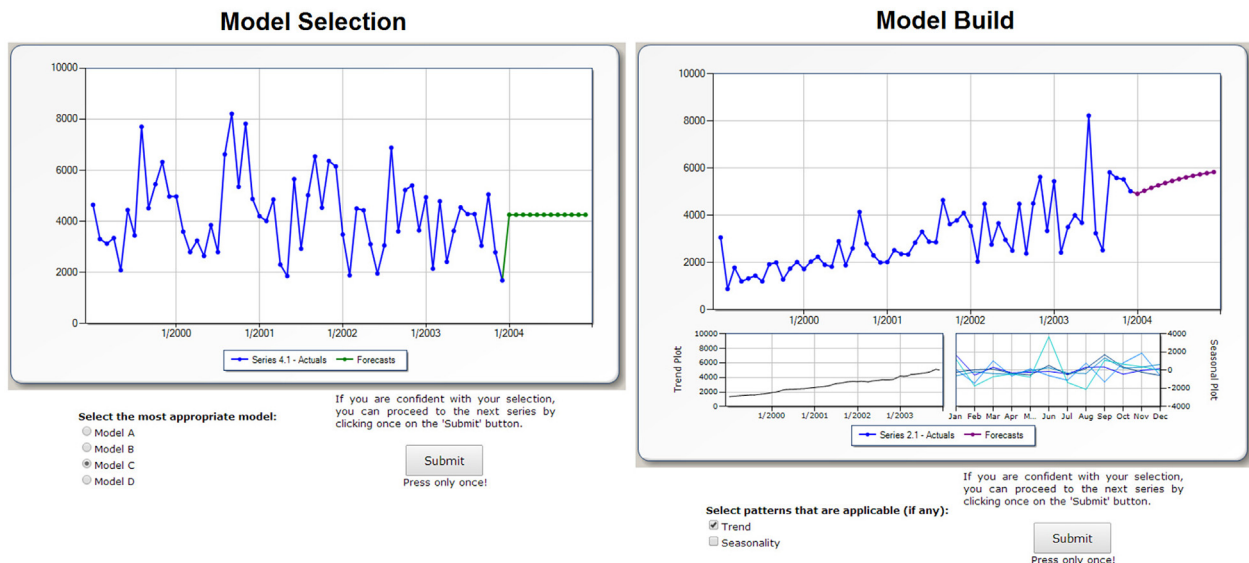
Model Selection

10000
8000
6000
4000
2000
0
1/2000
1/2001
1/2002
1/2003
1/2004

Series 4.1 - Actuals
Forecasts

Select the most appropriate model:
Model A
Model B
Model C
Model D

If you are confident with your selection, you can proceed to the next series by clicking once on the 'Submit' button.

Submit
Press only once!

Model Build

10000
8000
6000
4000
2000
0
1/2000
1/2001
1/2002
1/2003
1/2004

Trend Plot
10000
8000
6000
4000
2000
0
1/2000
1/2001
1/2002
1/2003

Seasonal Plot
4000
2000
0
-2000
-4000
Jan Feb Mar Apr M... Jun Jul Aug Sep Oct Nov Dec

Series 2.1 - Actuals
Forecasts

If you are confident with your selection, you can proceed to the next series by clicking once on the 'Submit' button.

Select patterns that are applicable (if any):
Trend
Seasonality

Submit
Press only once!